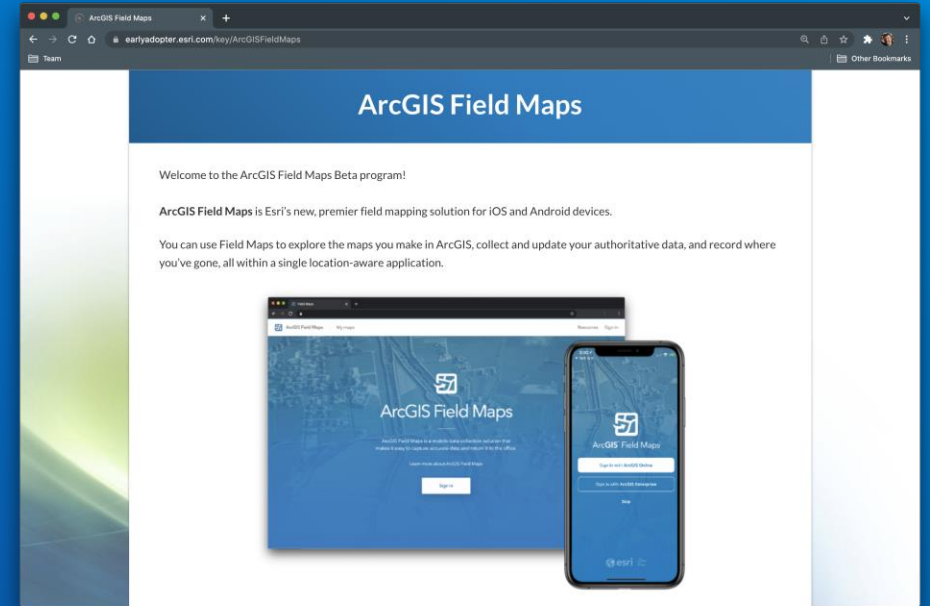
ArcGIS Field Maps ×
earlyadopter.esri.com/key/ArcGISFieldMaps
Team
Other Bookmarks

ArcGIS Field Maps

Welcome to the ArcGIS Field Maps Beta program!

**ArcGIS Field Maps** is Esri's new, premier field mapping solution for iOS and Android devices.

You can use Field Maps to explore the maps you make in ArcGIS, collect and update your authoritative data, and record where you've gone, all within a single location-aware application.

ArcGIS Field Maps
My maps
Resources
Sign In

ArcGIS Field Maps

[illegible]

Sign In

ArcGIS Field Maps

Sign in with ArcGIS Online

Sign in with ArcGIS Enterprise

Skip

esri